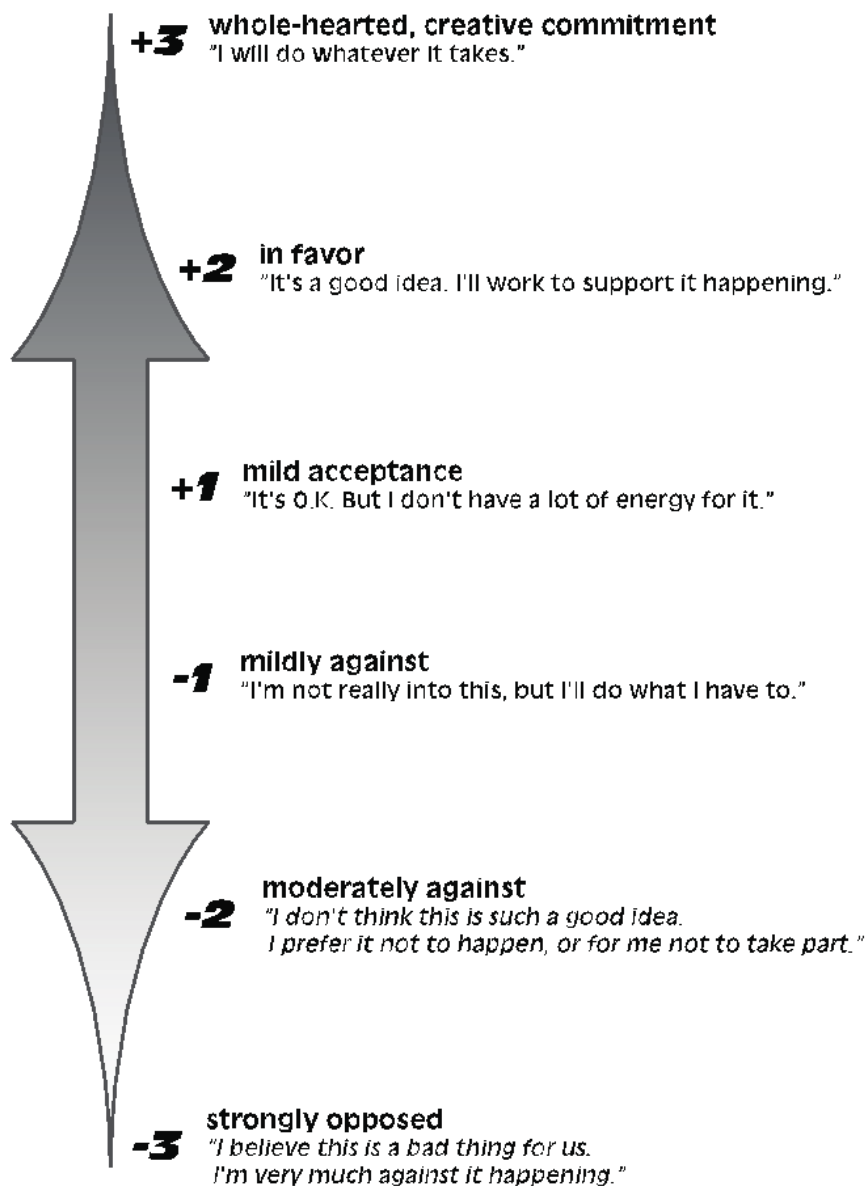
+3 whole-hearted, creative commitment
"I will do whatever it takes."

+2 in favor
"It's a good idea. I'll work to support it happening."

+1 mild acceptance
"It's O.K. But I don't have a lot of energy for it."

-1 mildly against
"I'm not really into this, but I'll do what I have to."

-2 moderately against
"I don't think this is such a good idea.
I prefer it not to happen, or for me not to take part."

-3 strongly opposed
"I believe this is a bad thing for us.
I'm very much against it happening."